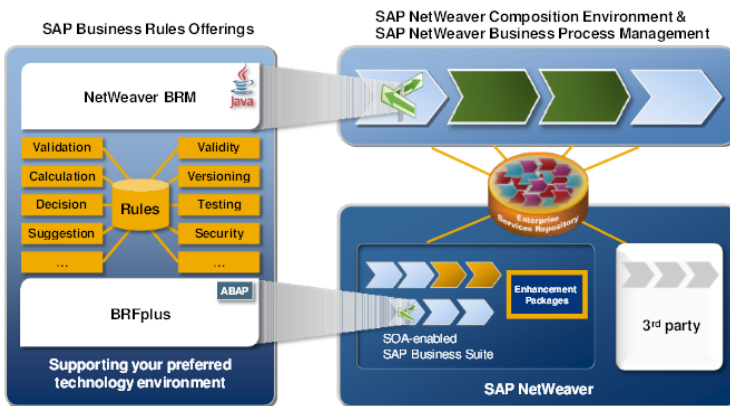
SAP Business Rules Offerings

NetWeaver BRM

Java

Validation

Calculation

Decision

Suggestion

...

Rules

Validity

Versioning

Testing

Security

...

ABAP

BRFplus

Supporting your preferred technology environment

SAP NetWeaver Composition Environment & SAP NetWeaver Business Process Management

Enterprise Services Repository

Enhancement Packages

SOA-enabled SAP Business Suite

3rd party

SAP NetWeaver